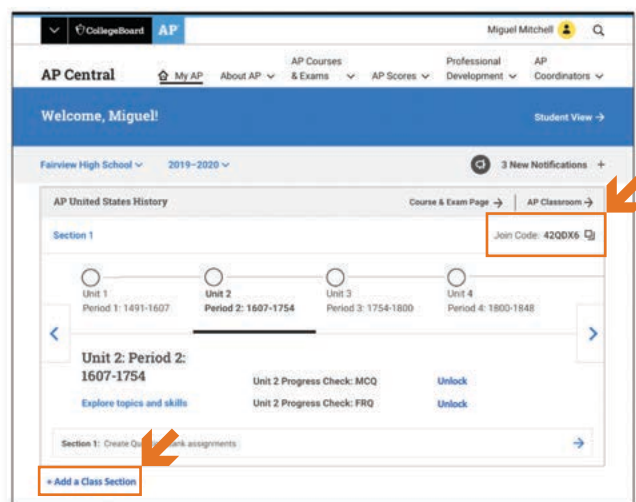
CollegeBoard AP

Miguel Mitchell

AP Central

My AP About AP AP Courses & Exams AP Scores Professional Development AP Coordinators

Welcome, Miguel!

Student View →

Fairview High School 2019–2020

3 New Notifications +

AP United States History

Course & Exam Page → AP Classroom →

Section 1

Join Code: 42QDX6

Unit 1 Period 1: 1491-1607

Unit 2 Period 2: 1607-1754

Unit 3 Period 3: 1754-1800

Unit 4 Period 4: 1800-1848

Unit 2: Period 2: 1607-1754

Explore topics and skills

Unit 2 Progress Check: MCQ Unlock

Unit 2 Progress Check: FRQ Unlock

Section 1: Create Qu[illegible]ank assignments

+ Add a Class Section